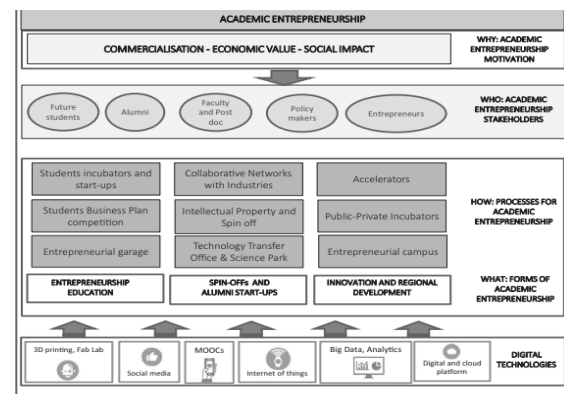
ACADEMIC ENTREPRENEURSHIP

COMMERCIALISATION - ECONOMIC VALUE - SOCIAL IMPACT

WHY: ACADEMIC ENTREPRENEURSHIP MOTIVATION

Future students

Alumni

Faculty and Post doc

Policy makers

Entrepreneurs

WHO: ACADEMIC ENTREPRENEURSHIP STAKEHOLDERS

Students incubators and start-ups

Students Business Plan competition

Entrepreneurial garage

Collaborative Networks with Industries

Intellectual Property and Spin off

Technology Transfer Office & Science Park

Accelerators

Public-Private Incubators

Entrepreneurial campus

HOW: PROCESSES FOR ACADEMIC ENTREPRENEURSHIP

ENTREPRENEURSHIP EDUCATION

SPIN-OFFs AND ALUMNI START-UPS

INNOVATION AND REGIONAL DEVELOPMENT

WHAT: FORMS OF ACADEMIC ENTREPRENEURSHIP

3D printing, Fab Lab

Social media

MOOCs

Internet of things

Big Data, Analytics

Digital and cloud platform

DIGITAL TECHNOLOGIES